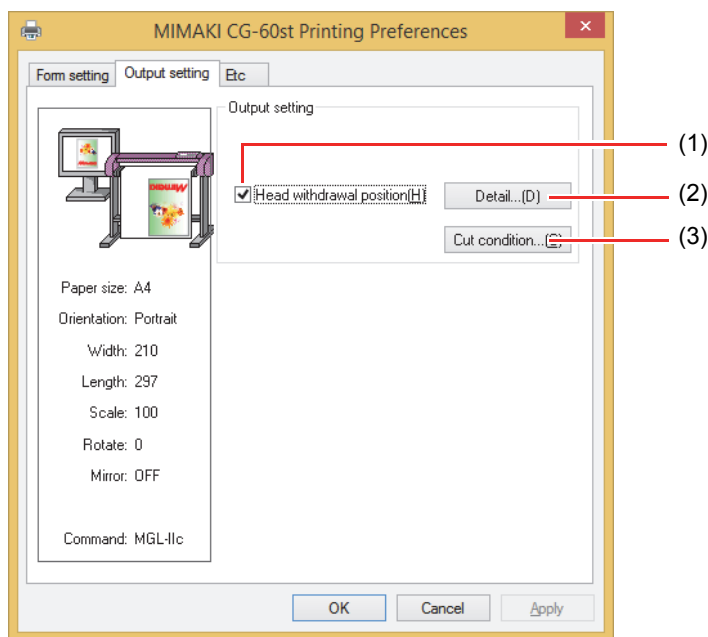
MIMAKI CG-60st Printing Preferences

Form setting | Output setting | Etc

Output setting

Head withdrawal position(H)

Detail...(D)

Cut condition...(C)

(1)
(2)
(3)

Paper size: A4
Orientation: Portrait
Width: 210
Length: 297
Scale: 100
Rotate: 0
Mirror: OFF
Command: MGL-IIc

OK
Cancel
Apply